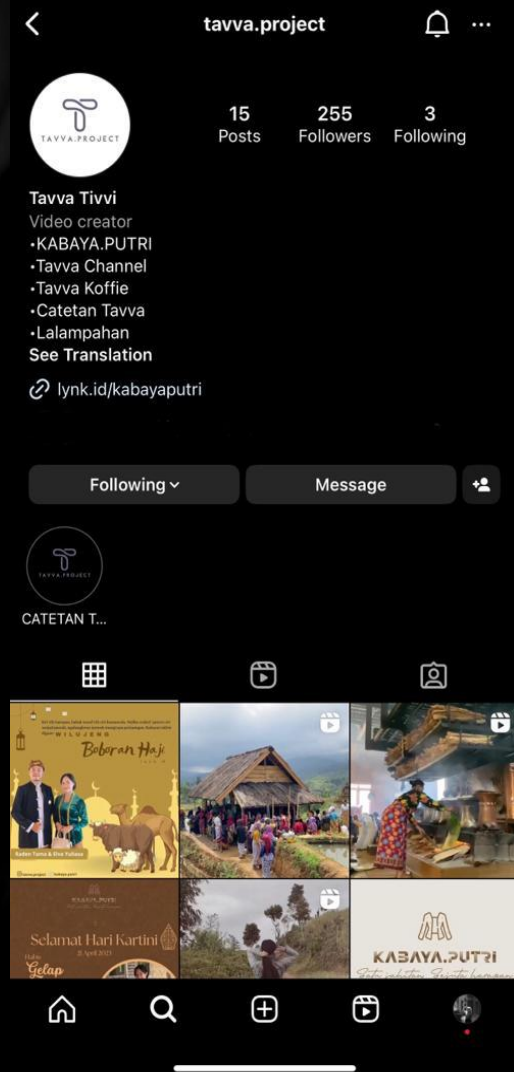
tavva.project

TAVVA.PROJECT

15 Posts
255 Followers
3 Following

Tavva Tivvi
Video creator
•KABAYA.PUTRI
•Tavva Channel
•Tavva Koffie
•Catetan Tavva
•Lalampahan
See Translation

lynk.id/kabayaputri

Following
Message

TAVVA.PROJECT
CATETAN T...

Wilujeng Boboran Haji
Raden Tama & Eva Yuliana

KABAYA.PUTRI
Selamat Hari Kartini
Gelap

KABAYA.PUTRI